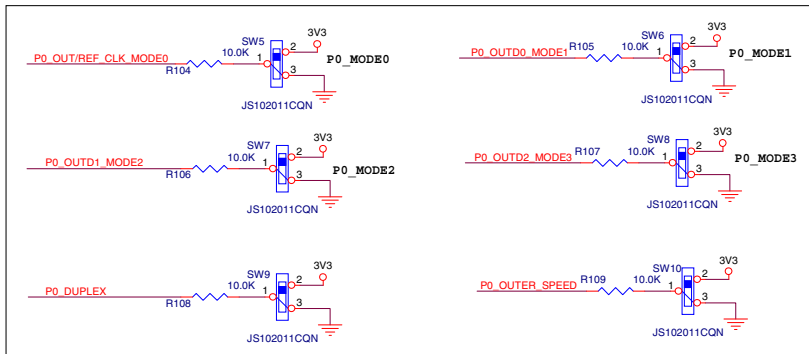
P0_OUT/REF_CLK_MODE0
R104
10.0K
SW5
1
2
3
3V3
P0_MODE0
JS102011CQN

P0_OUTD0_MODE1
R105
10.0K
SW6
1
2
3
3V3
P0_MODE1
JS102011CQN

P0_OUTD1_MODE2
R106
10.0K
SW7
1
2
3
3V3
P0_MODE2
JS102011CQN

P0_OUTD2_MODE3
R107
10.0K
SW8
1
2
3
3V3
P0_MODE3
JS102011CQN

P0_DUPLEX
R108
10.0K
SW9
1
2
3
3V3
JS102011CQN

P0_OUTER_SPEED
R109
10.0K
SW10
1
2
3
3V3
JS102011CQN